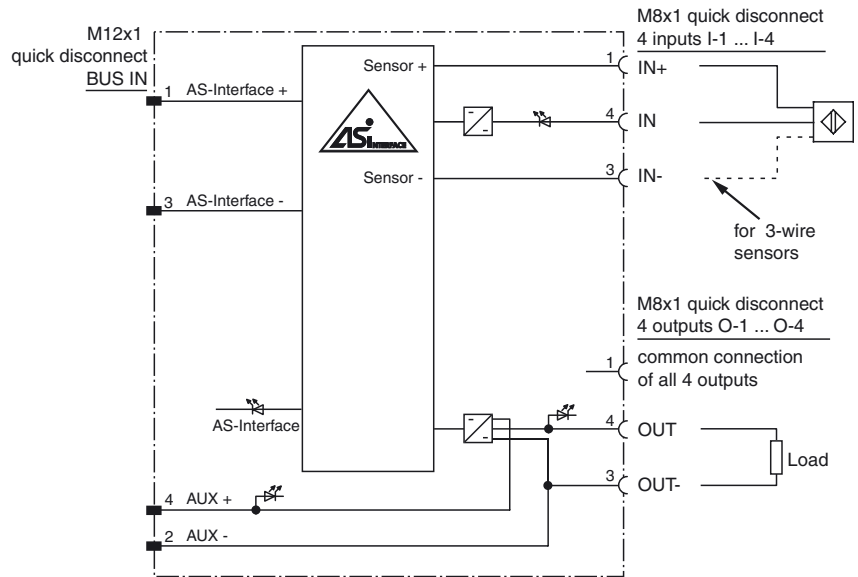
M12x1
quick disconnect
BUS IN

1 AS-Interface +

3 AS-Interface -

4 AUX +

2 AUX -

Sensor +

Sensor -

AS-Interface

M8x1 quick disconnect
4 inputs I-1 ... I-4

1 IN+

4 IN

3 IN-

for 3-wire sensors

M8x1 quick disconnect
4 outputs O-1 ... O-4

1 common connection of all 4 outputs

4 OUT

3 OUT-

Load